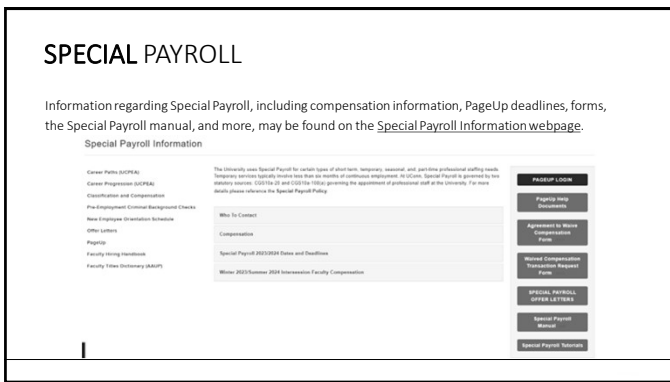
SPECIAL PAYROLL

Information regarding Special Payroll, including compensation information, PageUp deadlines, forms, the Special Payroll manual, and more, may be found on the Special Payroll Information webpage.

Special Payroll Information

Career Paths (UCPEA)
Career Progression (UCPEA)
Classification and Compensation
Pre-Employment Criminal Background Checks
New Employee Orientation Schedule
Offer Letters
PageUp
Faculty Hiring Handbook
Faculty Titles Dictionary (AAUP)

The University uses Special Payroll for certain types of short term, temporary, seasonal, and part-time professional staffing needs. Temporary services typically involve less than six months of continuous employment. At UConn, Special Payroll is governed by two statutory sources: CGS10a-20 and CGS10a-108(a) governing the appointment of professional staff at the University. For more details please reference the Special Payroll Policy.

Who To Contact

Compensation

Special Payroll 2023/2024 Dates and Deadlines

Winter 2023/Summer 2024 Intersession Faculty Compensation

PAGEUP LOGIN
PageUp Help Documents
Agreement to Waive Compensation Form
Waived Compensation Transaction Request Form
SPECIAL PAYROLL OFFER LETTERS
Special Payroll Manual
Special Payroll Tutorials